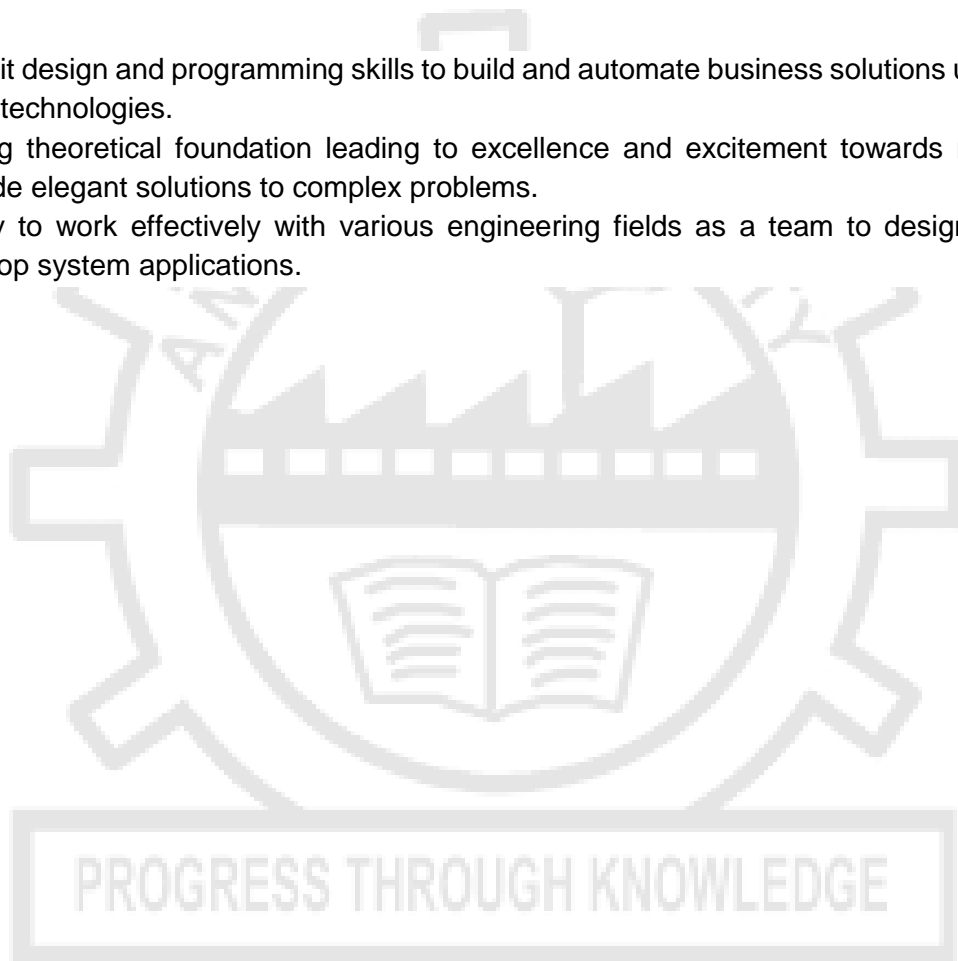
it design and programming skills to build and automate business solutions u technologies.
g theoretical foundation leading to excellence and excitement towards de elegant solutions to complex problems.
y to work effectively with various engineering fields as a team to design op system applications.

PROGRESS THROUGH KNOWLEDGE